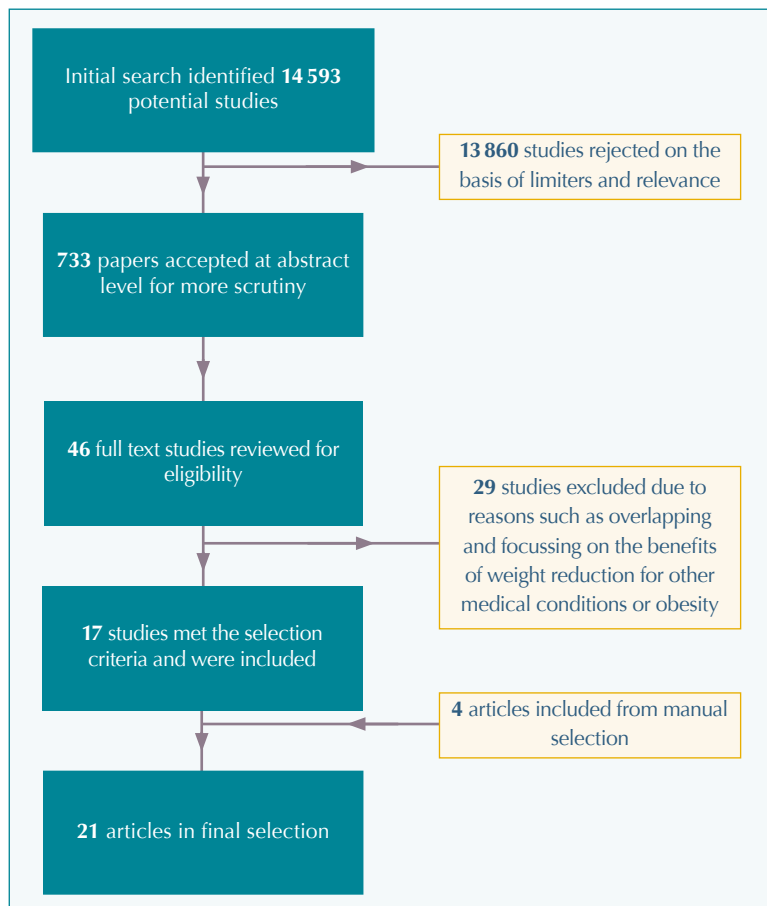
Initial search identified **14 593** potential studies

**13 860** studies rejected on the basis of limiters and relevance

**733** papers accepted at abstract level for more scrutiny

**46** full text studies reviewed for eligibility

**29** studies excluded due to reasons such as overlapping and focussing on the benefits of weight reduction for other medical conditions or obesity

**17** studies met the selection criteria and were included

**4** articles included from manual selection

**21** articles in final selection